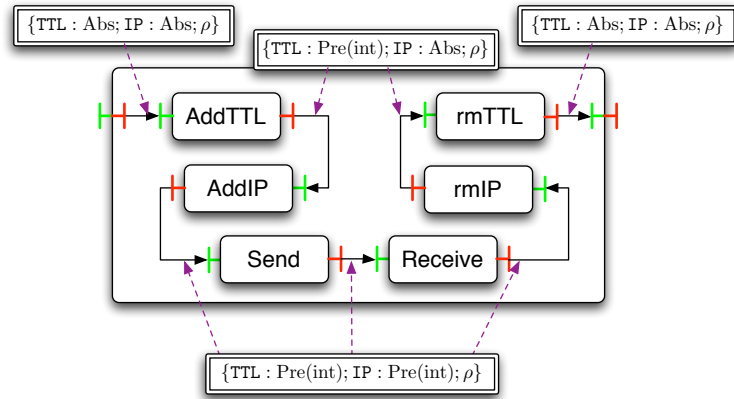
$\{\texttt{TTL} : \text{Abs}; \texttt{IP} : \text{Abs}; \rho\}$

$\{\texttt{TTL} : \text{Pre(int)}; \texttt{IP} : \text{Abs}; \rho\}$

$\{\texttt{TTL} : \text{Abs}; \texttt{IP} : \text{Abs}; \rho\}$

AddTTL

rmTTL

AddIP

rmIP

Send

Receive

$\{\texttt{TTL} : \text{Pre(int)}; \texttt{IP} : \text{Pre(int)}; \rho\}$